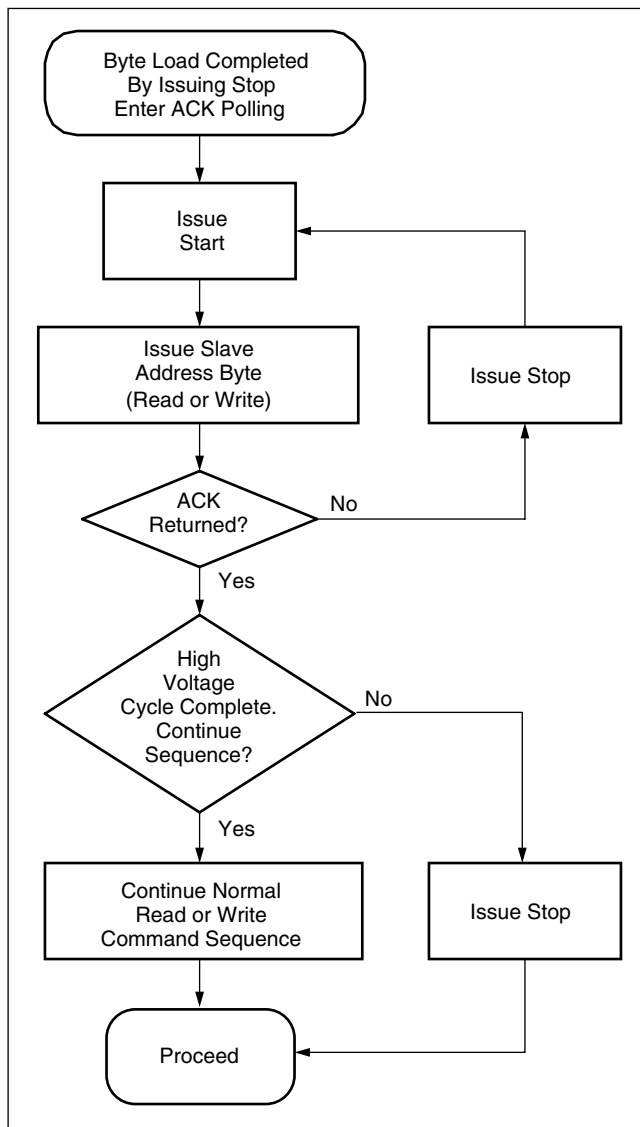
Byte Load Completed By Issuing Stop Enter ACK Polling

Issue Start

Issue Slave Address Byte (Read or Write)

Issue Stop

ACK Returned?

No

Yes

High Voltage Cycle Complete. Continue Sequence?

No

Yes

Continue Normal Read or Write Command Sequence

Issue Stop

Proceed